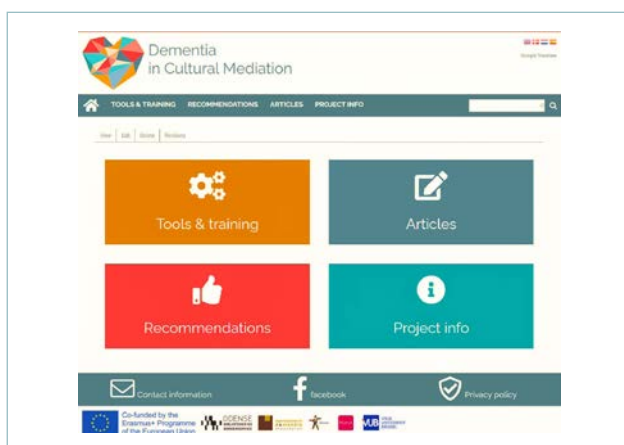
Dementia in Cultural Mediation

Google Translate

TOOLS & TRAINING RECOMMENDATIONS ARTICLES PROJECT INFO

View Edit Delete Revisions

Tools & training

Articles

Recommendations

Project info

Contact information

facebook

Privacy policy

Co-funded by the Erasmus+ Programme of the European Union

ODENSE

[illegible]

VUB